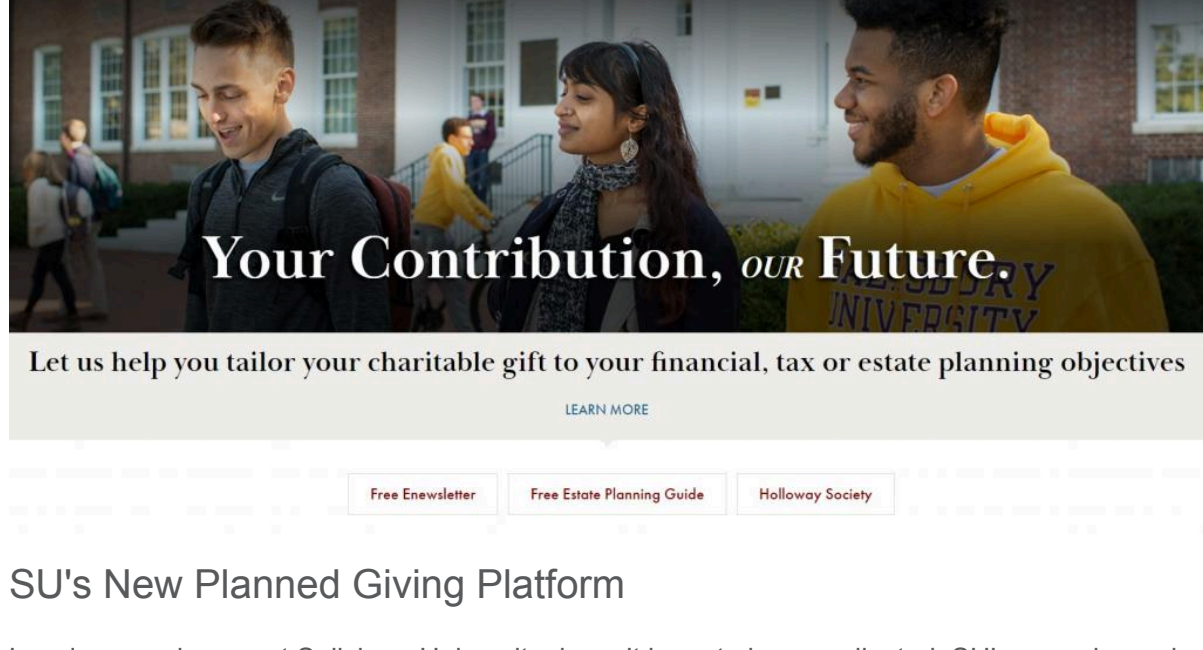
Your Contribution, OUR Future.

Let us help you tailor your charitable gift to your financial, tax or estate planning objectives

LEARN MORE

Free Enewsletter

Free Estate Planning Guide

Holloway Society

SU's New Planned Giving Platform

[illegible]